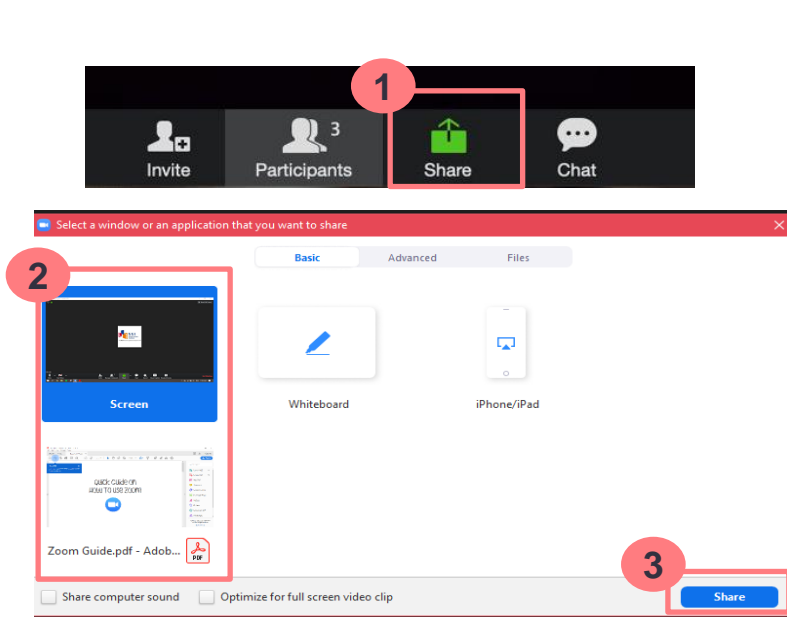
1

3

Invite

Participants

Share

Chat

Select a window or an application that you want to share

2

Basic

Advanced

Files

Screen

Whiteboard

iPhone/iPad

Quick Guide on How to use Zoom

Zoom Guide.pdf - Adob...

PDF

3

Share computer sound

Optimize for full screen video clip

Share